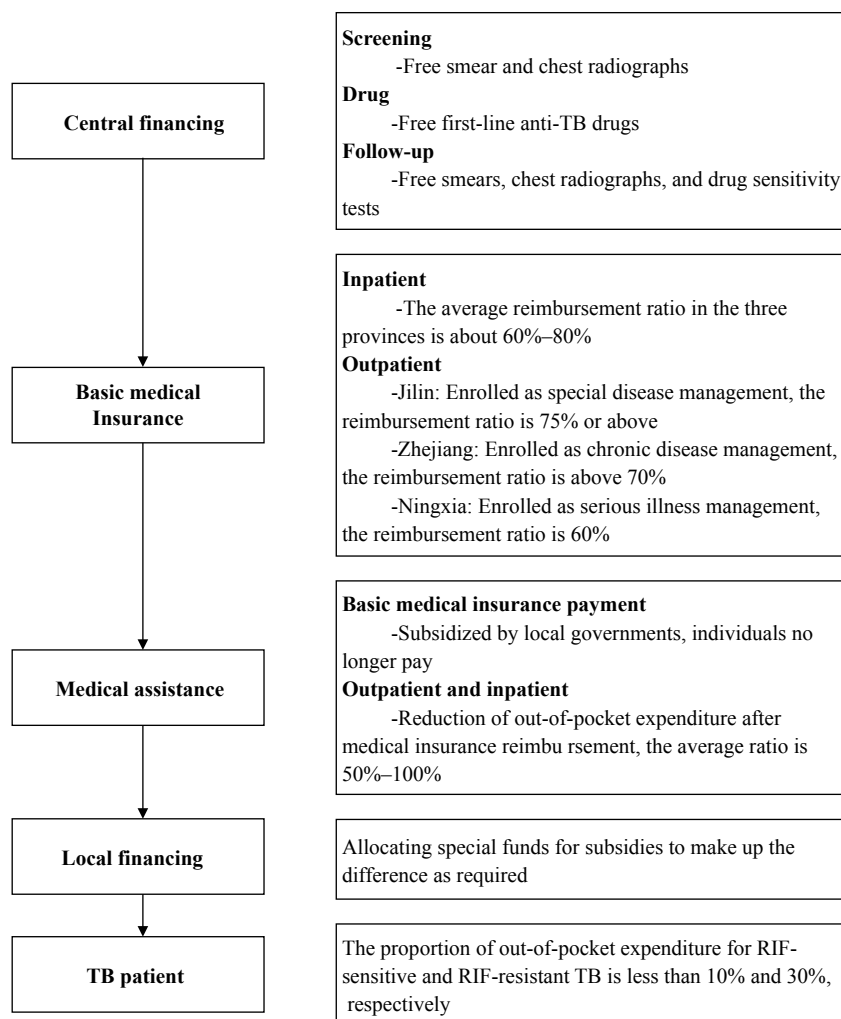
Central financing

Screening
-Free smear and chest radiographs
Drug
-Free first-line anti-TB drugs
Follow-up
-Free smears, chest radiographs, and drug sensitivity tests

Basic medical Insurance

Inpatient
-The average reimbursement ratio in the three provinces is about 60%–80%
Outpatient
-Jilin: Enrolled as special disease management, the reimbursement ratio is 75% or above
-Zhejiang: Enrolled as chronic disease management, the reimbursement ratio is above 70%
-Ningxia: Enrolled as serious illness management, the reimbursement ratio is 60%

Medical assistance

Basic medical insurance payment
-Subsidized by local governments, individuals no longer pay
Outpatient and inpatient
-Reduction of out-of-pocket expenditure after medical insurance reimbu rsement, the average ratio is 50%–100%

Local financing

Allocating special funds for subsidies to make up the difference as required

TB patient

The proportion of out-of-pocket expenditure for RIF-sensitive and RIF-resistant TB is less than 10% and 30%, respectively